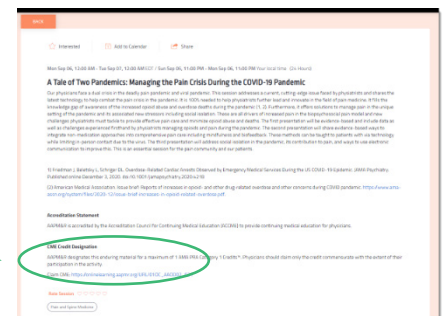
BACK

Interested Add to Calendar Share

Mon Sep 06, 12:00 am - Tue Sep 07, 12:00 AM CT - Tue Sep 06, 11:00 PM - Mon Sep 07, local time time. (24 Hours)

A Tale of Two Pandemics: Managing the Pain Crisis During the COVID-19 Pandemic

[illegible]

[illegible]

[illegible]

Accreditation Statement

WAPM&R is accredited by the Accreditation Council for Continuing Medical Education (ACCME) to provide continuing medical education for physicians.

CME Credit Designation

WAPM&R designates this enduring material for a maximum of 1.5 AMA PRA Category 1 Credit™. Physicians should claim only the credit commensurate with the extent of their participation in the activity.

Claim CME: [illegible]

Also Session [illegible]

Pain and Spine Medicine